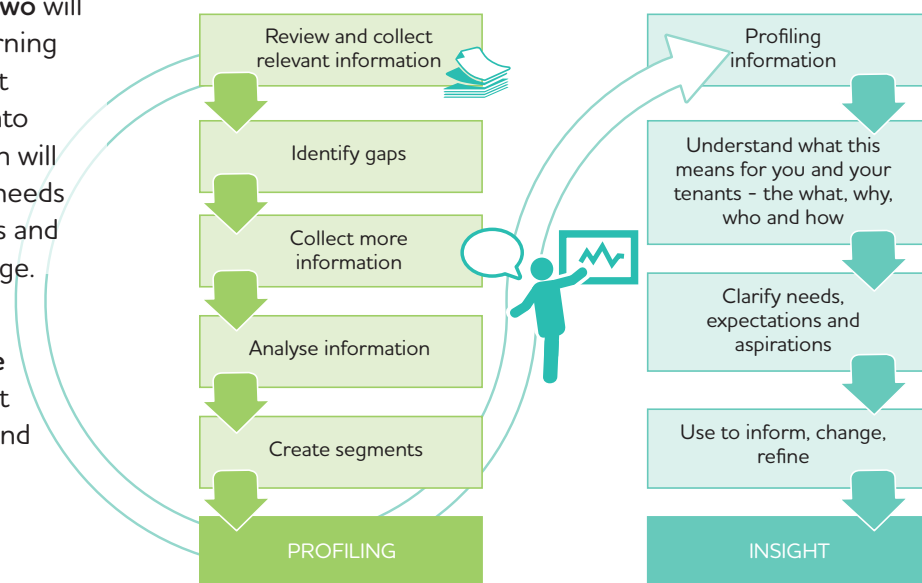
**wo** will
rning
t
nto
n will
needs
s and
ge.

e
t
nd

Review and collect relevant information

Identify gaps

Collect more information

Analyse information

Create segments

PROFILING

Profiling information

Understand what this means for you and your tenants - the what, why, who and how

Clarify needs, expectations and aspirations

Use to inform, change, refine

INSIGHT